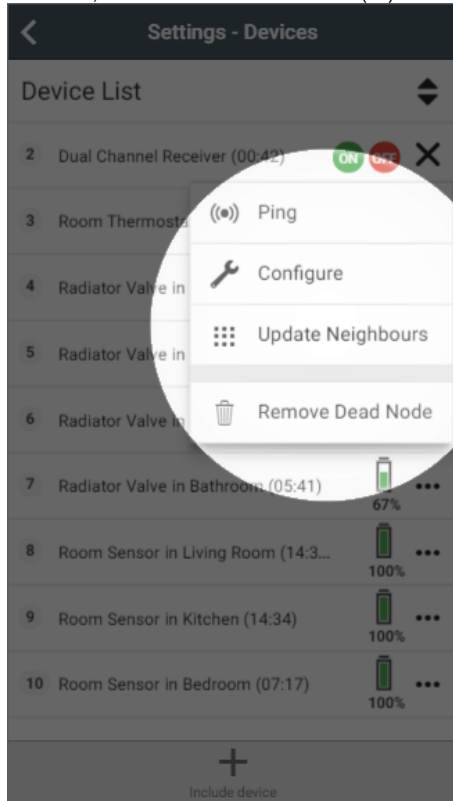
Settings - Devices

Device List

2 Dual Channel Receiver (00:42) ON OFF

3 Room Thermosta

4 Radiator Valve in

5 Radiator Valve in

6 Radiator Valve in

Ping

Configure

Update Neighbours

Remove Dead Node

7 Radiator Valve in Bathroom (05:41) 67%

8 Room Sensor in Living Room (14:3... 100%

9 Room Sensor in Kitchen (14:34) 100%

10 Room Sensor in Bedroom (07:17) 100%

Include device